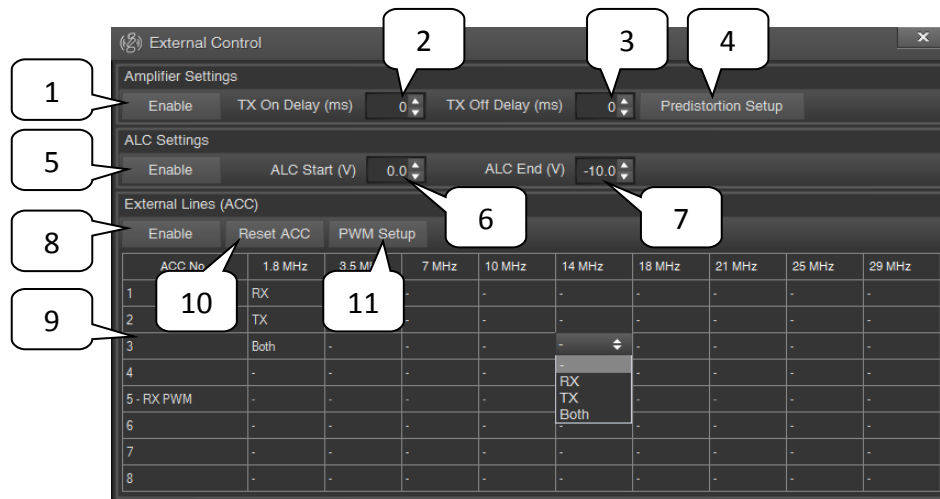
External Control

Amplifier Settings

1 Enable TX On Delay (ms) 0 TX Off Delay (ms) 0 Predistortion Setup

2 3 4

ALC Settings

5 Enable ALC Start (V) 0.0 ALC End (V) -10.0

6 7

External Lines (ACC)

8 Enable Reset ACC PWM Setup

| ACC No | 1.8 MHz | 3.5 MHz | 7 MHz | 10 MHz | 14 MHz | 18 MHz | 21 MHz | 25 MHz | 29 MHz |
|---|---|---|---|---|---|---|---|---|---|
| 1 | RX | | - | - | - | - | - | - | - |
| 2 | TX | | - | - | - | - | - | - | - |
| 3 | Both | - | - | - | - | - | - | - | - |
| 4 | - | - | - | - | - | - | - | - | - |
| 5 - RX PWM | - | - | - | - | - | - | - | - | - |
| 6 | - | - | - | - | - | - | - | - | - |
| 7 | - | - | - | - | - | - | - | - | - |
| 8 | - | - | - | - | - | - | - | - | - |

-
RX
TX
Both

9 10 11